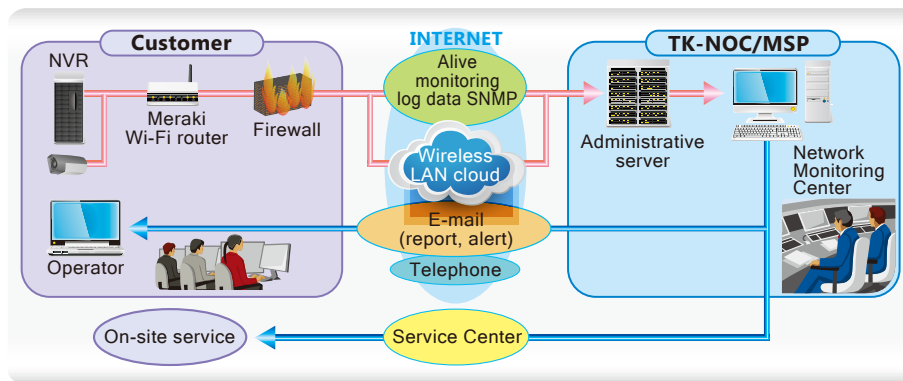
Customer

NVR

Meraki Wi-Fi router

Firewall

Operator

INTERNET

Alive monitoring log data SNMP

Wireless LAN cloud

E-mail (report, alert)

Telephone

TK-NOC/MSP

Administrative server

Network Monitoring Center

On-site service

Service Center